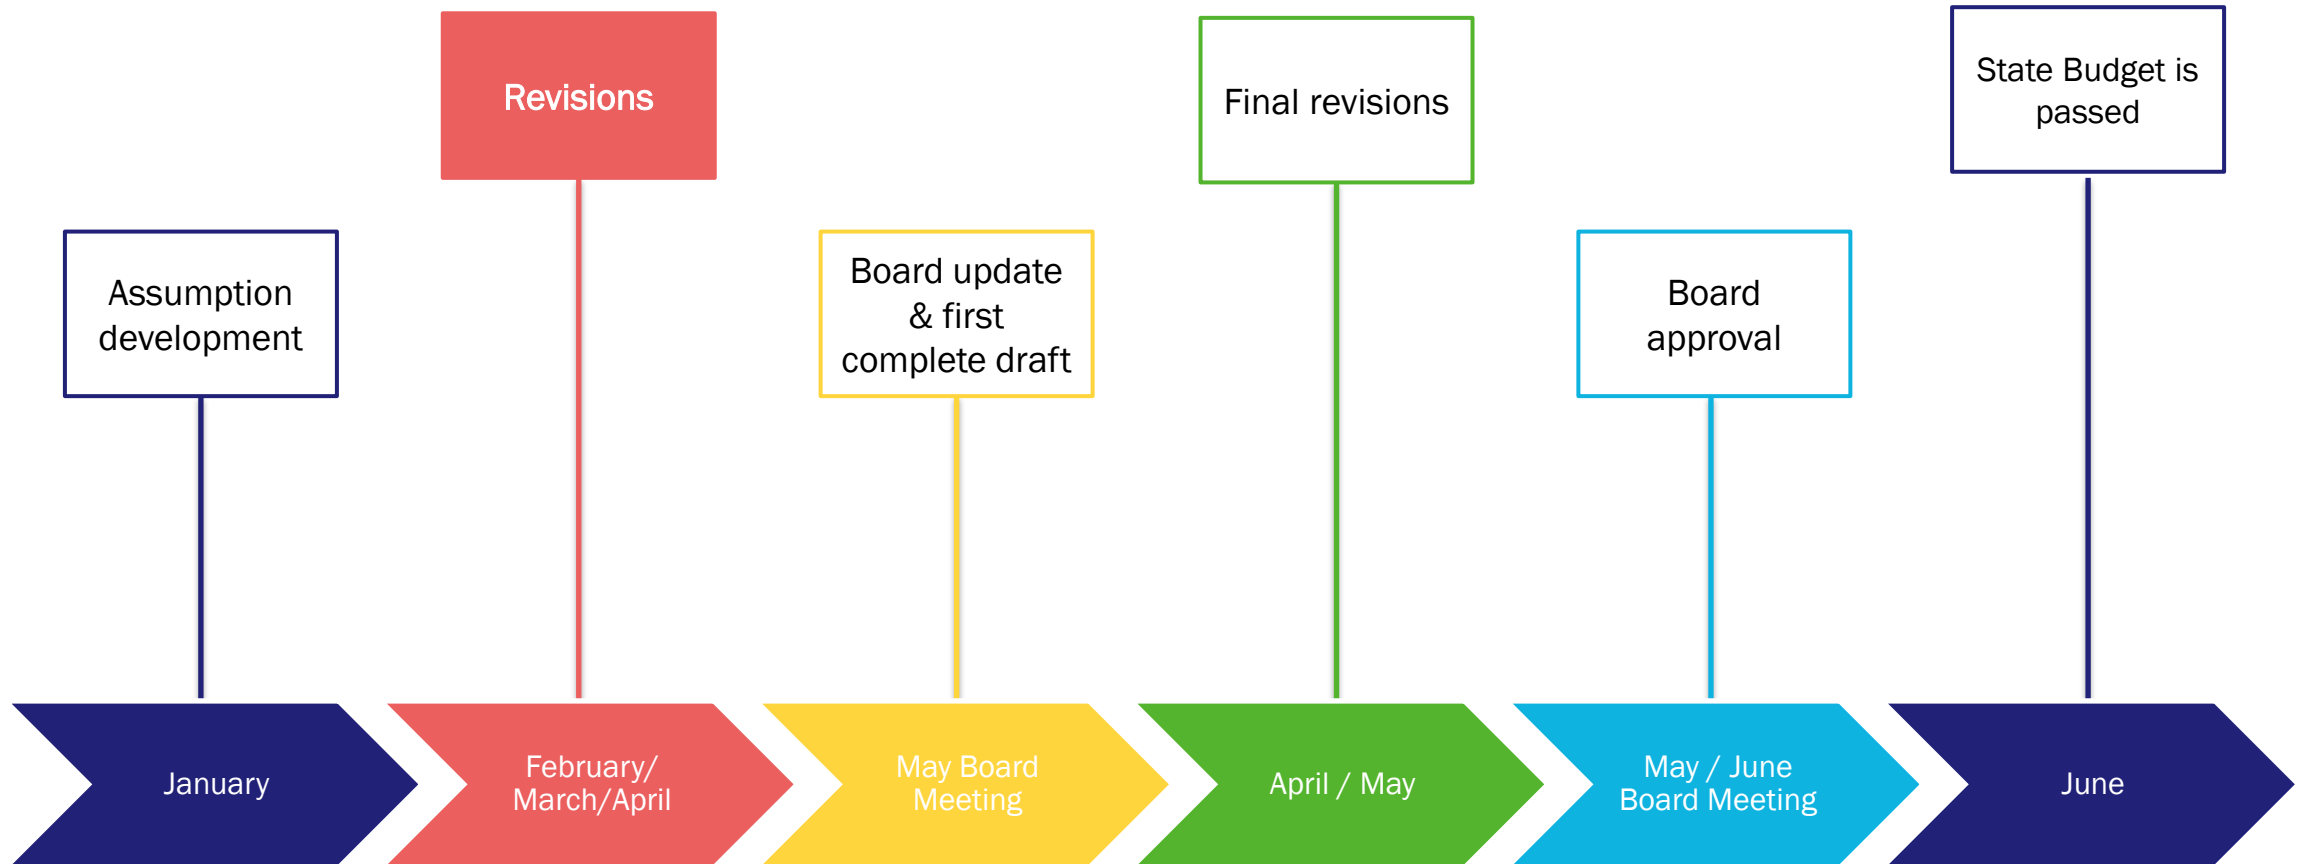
Assumption development

Revisions

Board update & first complete draft

Final revisions

Board approval

State Budget is passed

January

February/ March/April

May Board Meeting

April / May

May / June Board Meeting

June